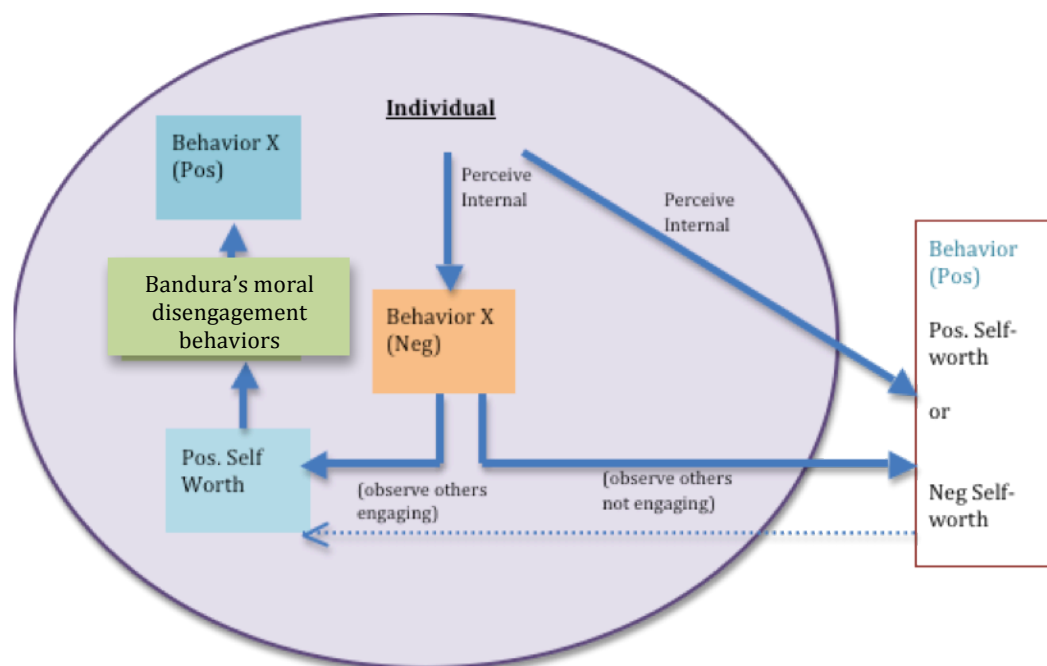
Individual

Behavior X (Pos)

Perceive Internal

Perceive Internal

Bandura's moral disengagement behaviors

Behavior X (Neg)

Pos. Self Worth

(observe others engaging)

(observe others not engaging)

Behavior (Pos)

Pos. Self-worth

or

Neg Self-worth